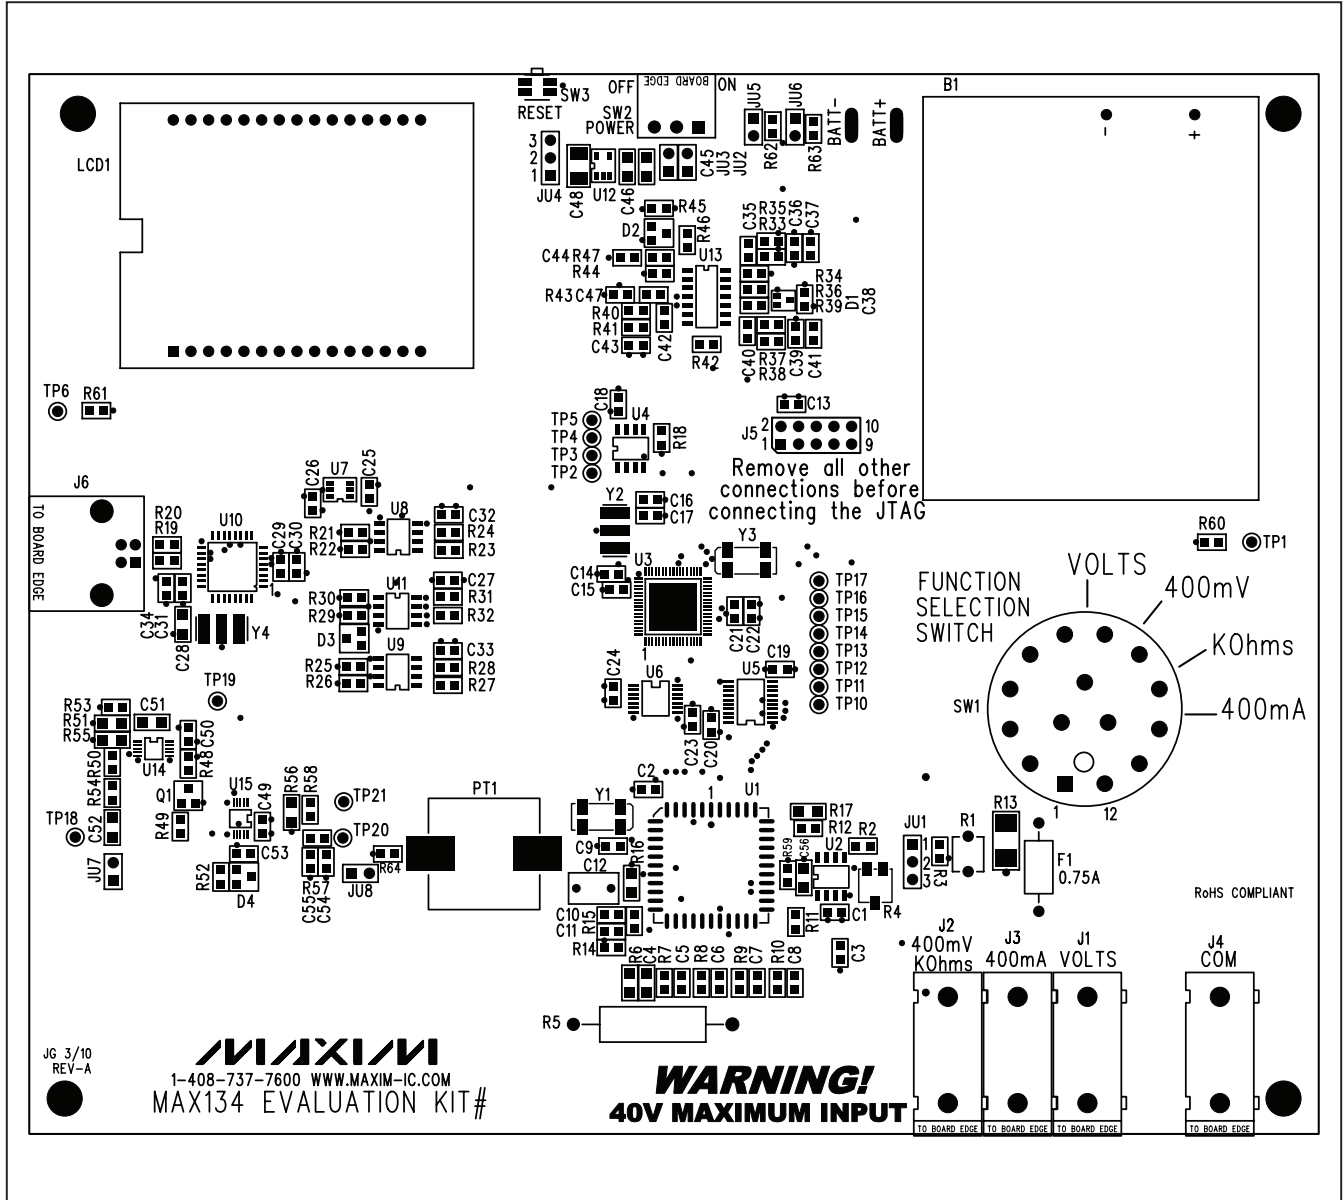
RESET SW3
OFF SW2 POWER ON
BOARD EDGE
JU5 JU6
R62 R63
BATT- BATT+
B1
-
+
LCD1
3 2 1
JU4
C48 U12 C46
C45 JU3 JU2
R45
D2 R46
C35 R35 R33 C36 C37
C44 R47
R44
U13
R34 R36 R39
D1 C38
R43 C47
R40
R41
R43
C42
R42
C40 R37 R38 C39 C41
TP6 R61
C18
TP5
TP4
TP3
TP2
U4
R18
C13
J5 2 1 10 9
Remove all other connections before connecting the JTAG
J6
TO BOARD EDGE
R20
R19
U10
C26 U7 C25
U8
C32
R24
R23
R21
R22
C29 C30
Y2
C16
C17
Y3
R60 TP1
U3
C14
C15
TP17
TP16
TP15
TP14
TP13
TP12
TP11
TP10
C21 C22
C19
FUNCTION SELECTION SWITCH
VOLTS
400mV
KOhms
400mA
SW1
C34 C31 C28
Y4
R30 R29
U11
C27
R31
R32
D3
U9
R25
R26
C33
R28
R27
TP19
R53
R51
R55
C51
C50
R48
U14
R54 R50
C52
Q1
R49
TP18
JU7
C24
U6
U5
C23 C20
U15
C49
C53
R52
D4
R56 R58
TP21
TP20
C55 C54
R57
R64
JU8
PT1
C2
Y1
1
U1
R17
R12
R2
C9
R16
C12
R59 C56
U2
C1
R4
C10 R15
C11
R14
R6 C4 C5 R8 C6 R9 C7 R10 C8
R11
C3
JU1
1 2 3
R3
R1
R13
1 12
F1 0.75A
RoHS COMPLIANT
J2 400mV KOhms
J3 400mA
J1 VOLTS
J4 COM
R5
JG 3/10 REV-A
MAXIM
1-408-737-7600 WWW.MAXIM-IC.COM
MAX134 EVALUATION KIT#
WARNING!
40V MAXIMUM INPUT
TO BOARD EDGE TO BOARD EDGE TO BOARD EDGE TO BOARD EDGE